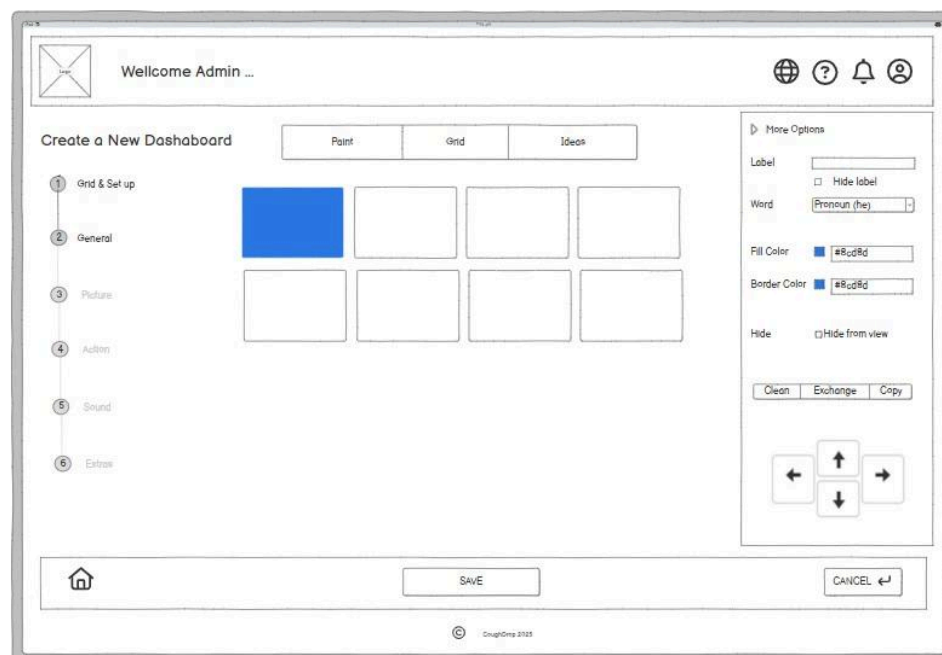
Logo

Wellcome Admin ...

Create a New Dashaboard

Paint | Grid | Ideas

1 Grid & Set up

2 General

3 Picture

4 Action

5 Sound

6 Extras

▷ More Options

Label

☐ Hide label

Word Pronoun (he)

Fill Color #8cd8d

Border Color #8cd8d

Hide ☐Hide from view

Clean | Exchange | Copy

SAVE

CANCEL

© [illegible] 2025